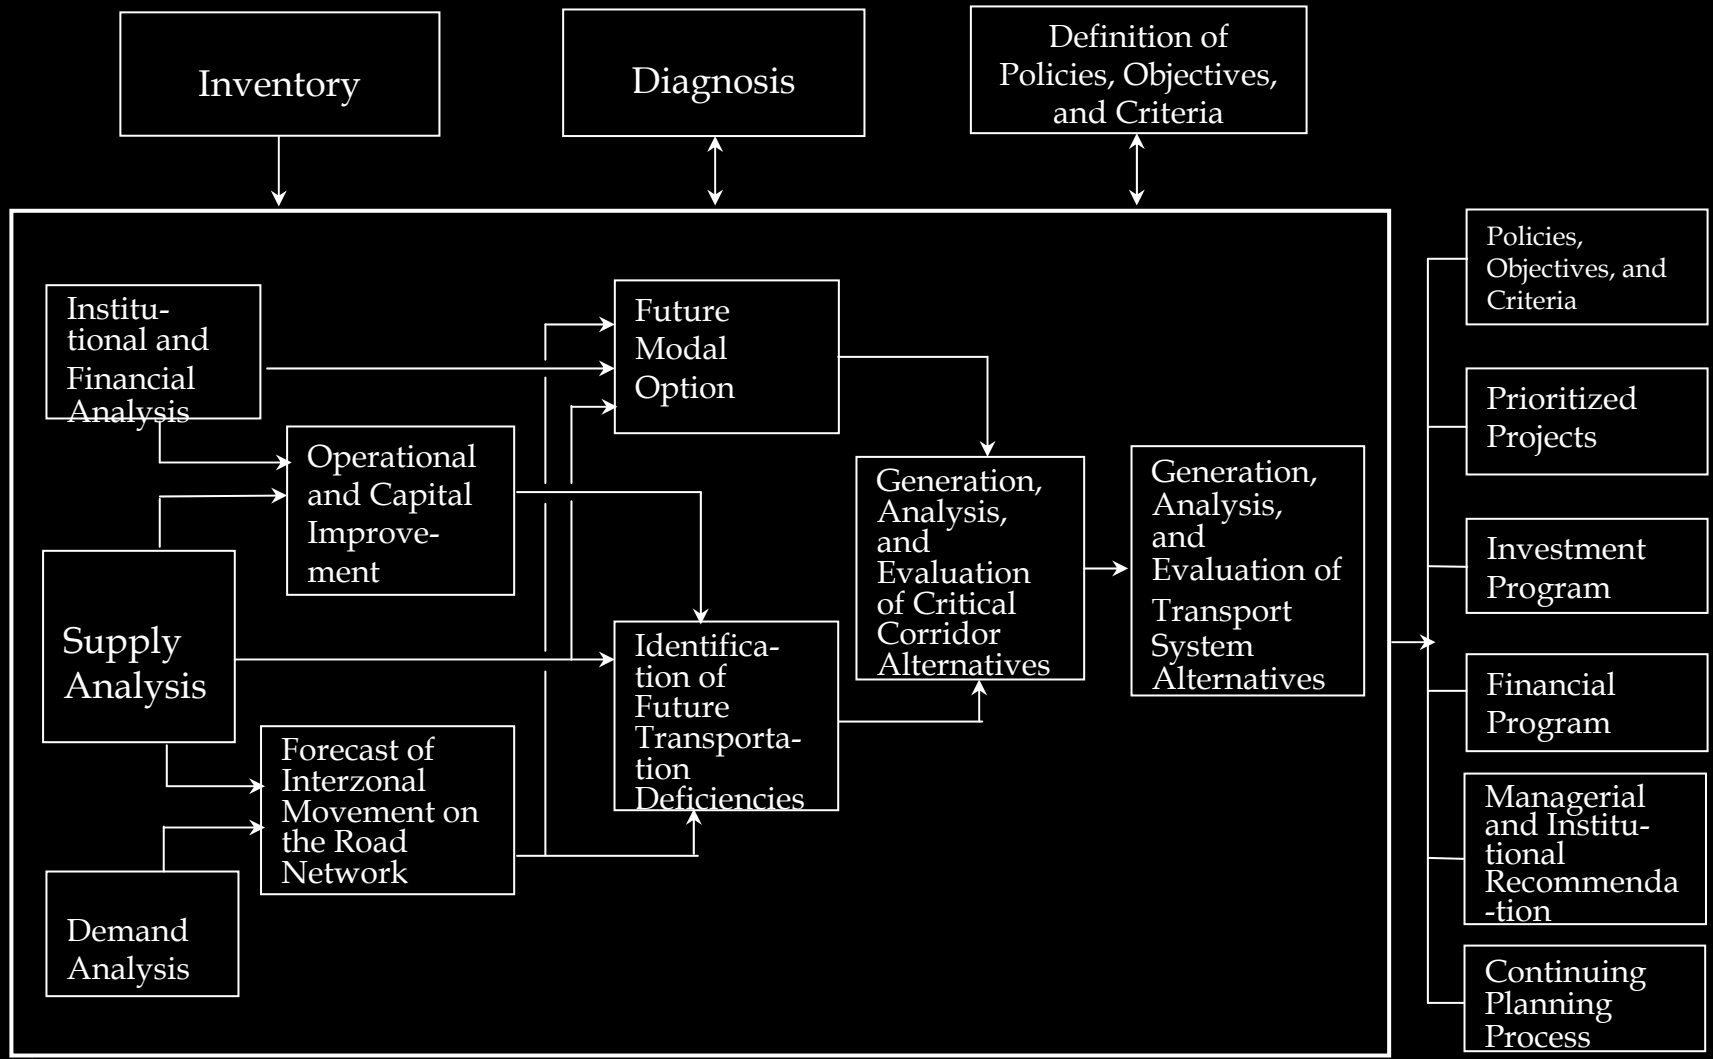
Inventory

Diagnosis

Definition of Policies, Objectives, and Criteria

Institutional and Financial Analysis

Future Modal Option

Operational and Capital Improvement

Supply Analysis

Generation, Analysis, and Evaluation of Critical Corridor Alternatives

Generation, Analysis, and Evaluation of Transport System Alternatives

Identification of Future Transportation Deficiencies

Forecast of Interzonal Movement on the Road Network

Demand Analysis

Policies, Objectives, and Criteria

Prioritized Projects

Investment Program

Financial Program

Managerial and Institutional Recommenda-tion

Continuing Planning Process